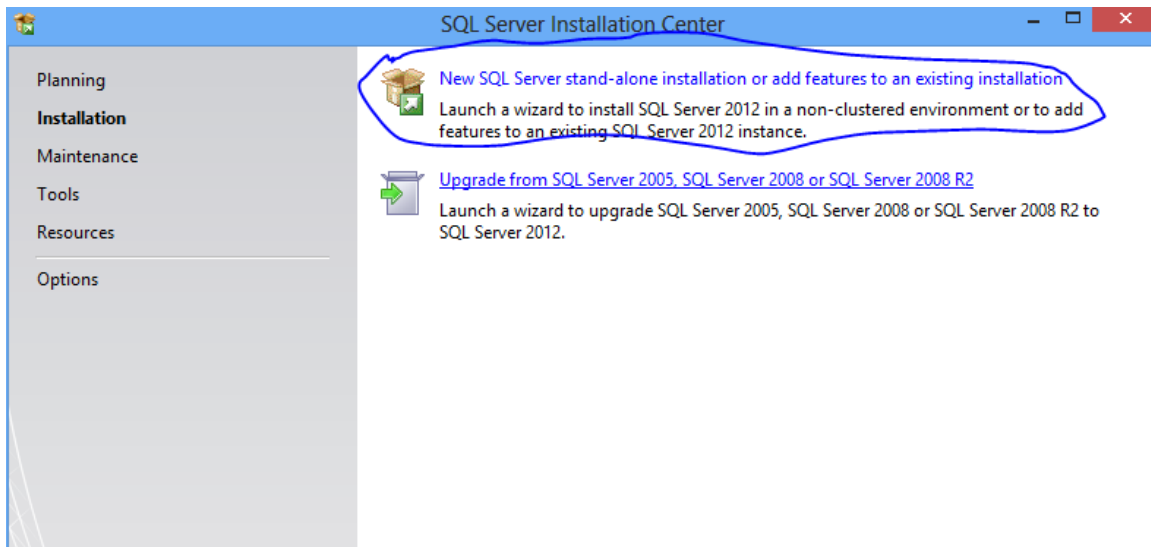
SQL Server Installation Center

Planning

Installation

Maintenance

Tools

Resources

Options

New SQL Server stand-alone installation or add features to an existing installation

Launch a wizard to install SQL Server 2012 in a non-clustered environment or to add features to an existing SQL Server 2012 instance.

Upgrade from SQL Server 2005, SQL Server 2008 or SQL Server 2008 R2

Launch a wizard to upgrade SQL Server 2005, SQL Server 2008 or SQL Server 2008 R2 to SQL Server 2012.